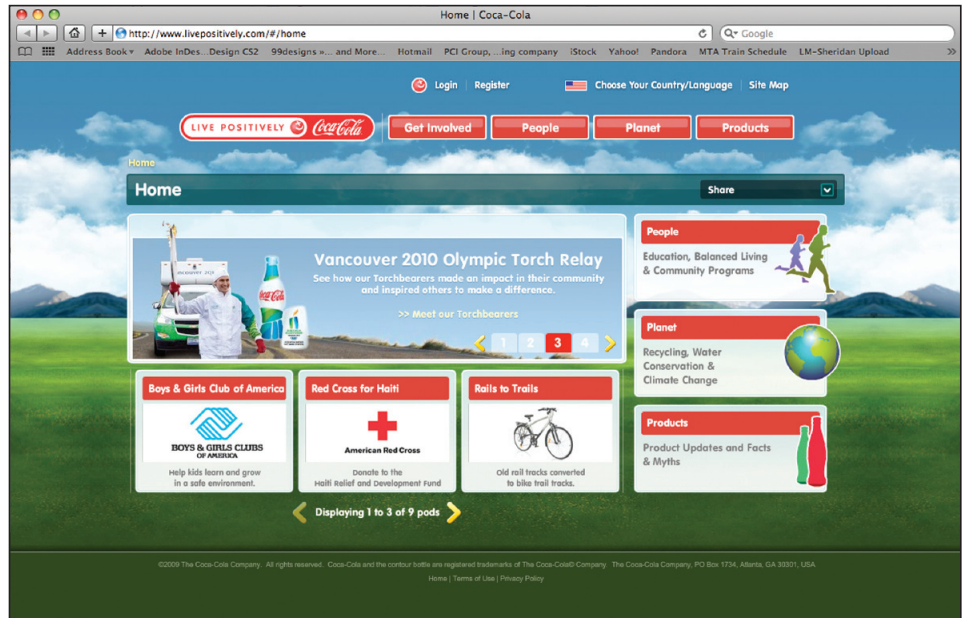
Home | Coca-Cola

http://www.livepositively.com/#/home

Google

Address Book ▾ Adobe InDes...Design CS2 99designs »... and More... Hotmail PCI Group, ...ing company iStock Yahoo! Pandora MTA Train Schedule LM-Sheridan Upload

Login | Register

Choose Your Country/Language | Site Map

LIVE POSITIVELY Coca-Cola

Get Involved

People

Planet

Products

Home

Home

Share

Vancouver 2010 Olympic Torch Relay

See how our Torchbearers made an impact in their community and inspired others to make a difference.

>> Meet our Torchbearers

1 2 3 4

People

Education, Balanced Living & Community Programs

Planet

Recycling, Water Conservation & Climate Change

Products

Product Updates and Facts & Myths

Boys & Girls Club of America

BOYS & GIRLS CLUBS OF AMERICA

Help kids learn and grow in a safe environment.

Red Cross for Haiti

American Red Cross

Donate to the Haiti Relief and Development Fund

Rails to Trails

Old rail tracks converted to bike trail tracks.

Displaying 1 to 3 of 9 pods

©2009 The Coca-Cola Company. All rights reserved. Coca-Cola and the contour bottle are registered trademarks of The Coca-Cola© Company. The Coca-Cola Company, PO Box 1734, Atlanta, GA 30301, USA

Home | Terms of Use | Privacy Policy